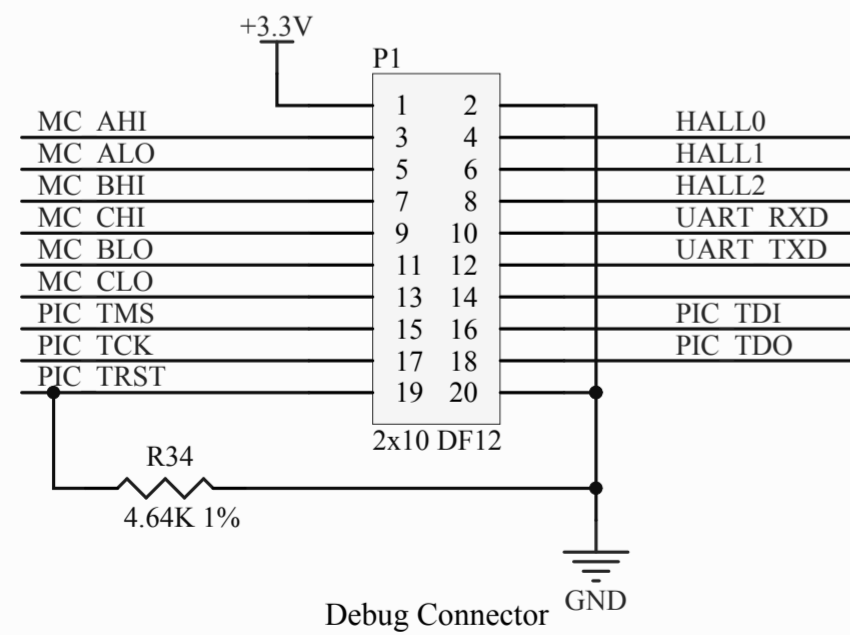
+3.3V

P1

| | |
|---|---|
| 1 | 2 |
| 3 | 4 |
| 5 | 6 |
| 7 | 8 |
| 9 | 10 |
| 11 | 12 |
| 13 | 14 |
| 15 | 16 |
| 17 | 18 |
| 19 | 20 |

MC AHI
MC ALO
MC BHI
MC CHI
MC BLO
MC CLO
PIC TMS
PIC TCK
PIC TRST

HALL0
HALL1
HALL2
UART RXD
UART TXD
PIC TDI
PIC TDO

2x10 DF12

R34
4.64K 1%

GND

Debug Connector